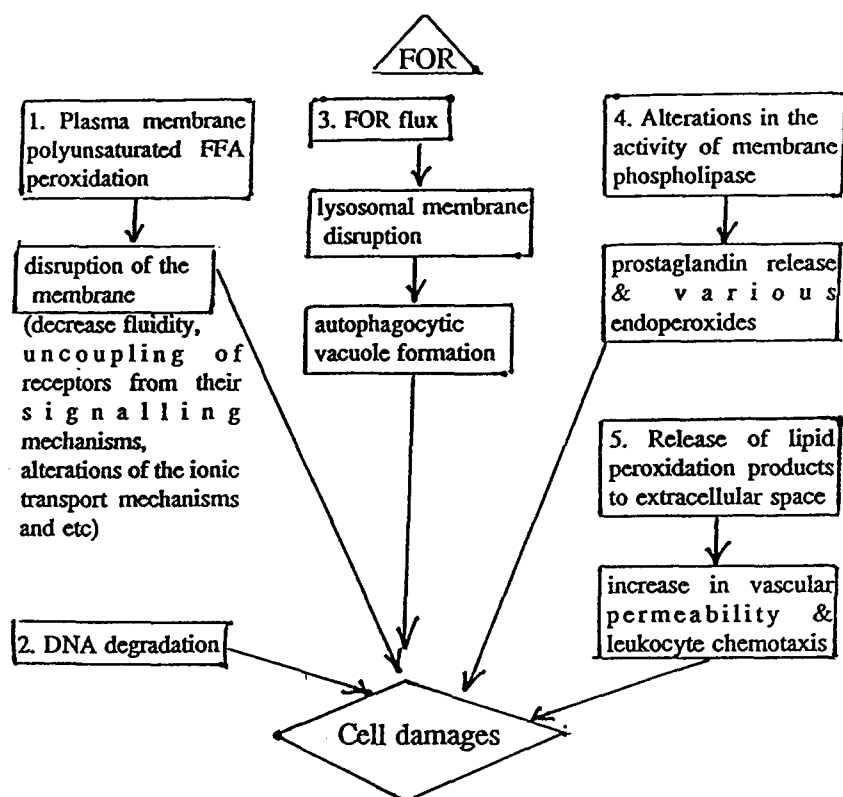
FOR

1. Plasma membrane polyunsaturated FFA peroxidation

disruption of the membrane (decrease fluidity, uncoupling of receptors from their signalling mechanisms, alterations of the ionic transport mechanisms and etc)

3. FOR flux

lysosomal membrane disruption

autophagocytic vacuole formation

4. Alterations in the activity of membrane phospholipase

prostaglandin release & various endoperoxides

5. Release of lipid peroxidation products to extracellular space

increase in vascular permeability & leukocyte chemotaxis

2. DNA degradation

Cell damages